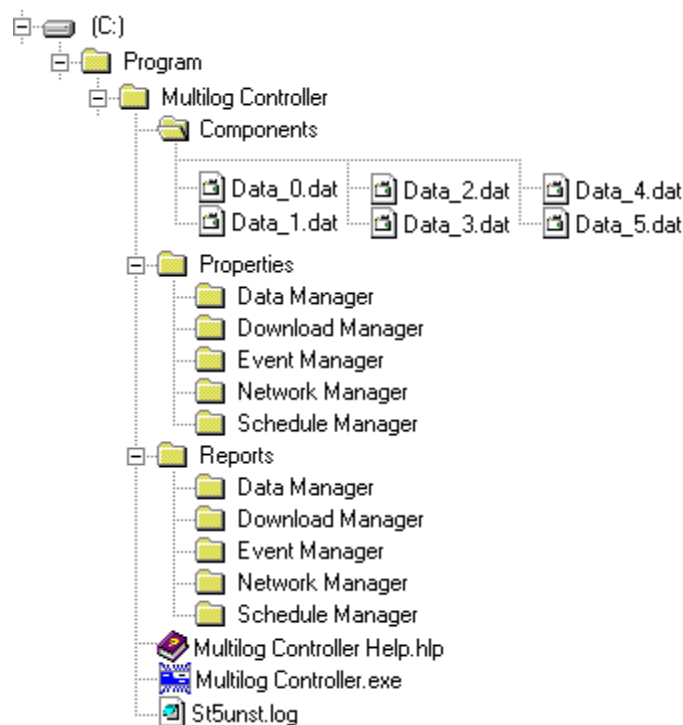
(C:)
Program
Multilog Controller
Components
Data_0.dat
Data_1.dat
Data_2.dat
Data_3.dat
Data_4.dat
Data_5.dat
Properties
Data Manager
Download Manager
Event Manager
Network Manager
Schedule Manager
Reports
Data Manager
Download Manager
Event Manager
Network Manager
Schedule Manager
Multilog Controller Help.hlp
Multilog Controller.exe
St5unst.log